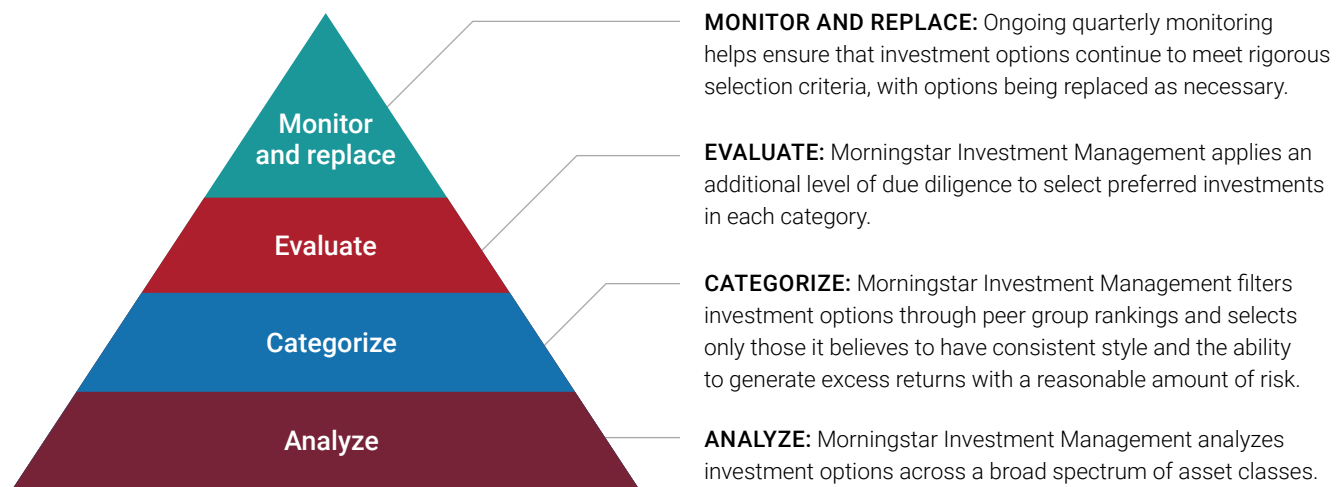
Monitor and replace

Evaluate

Categorize

Analyze

MONITOR AND REPLACE: Ongoing quarterly monitoring helps ensure that investment options continue to meet rigorous selection criteria, with options being replaced as necessary.

EVALUATE: Morningstar Investment Management applies an additional level of due diligence to select preferred investments in each category.

CATEGORIZE: Morningstar Investment Management filters investment options through peer group rankings and selects only those it believes to have consistent style and the ability to generate excess returns with a reasonable amount of risk.

ANALYZE: Morningstar Investment Management analyzes investment options across a broad spectrum of asset classes.